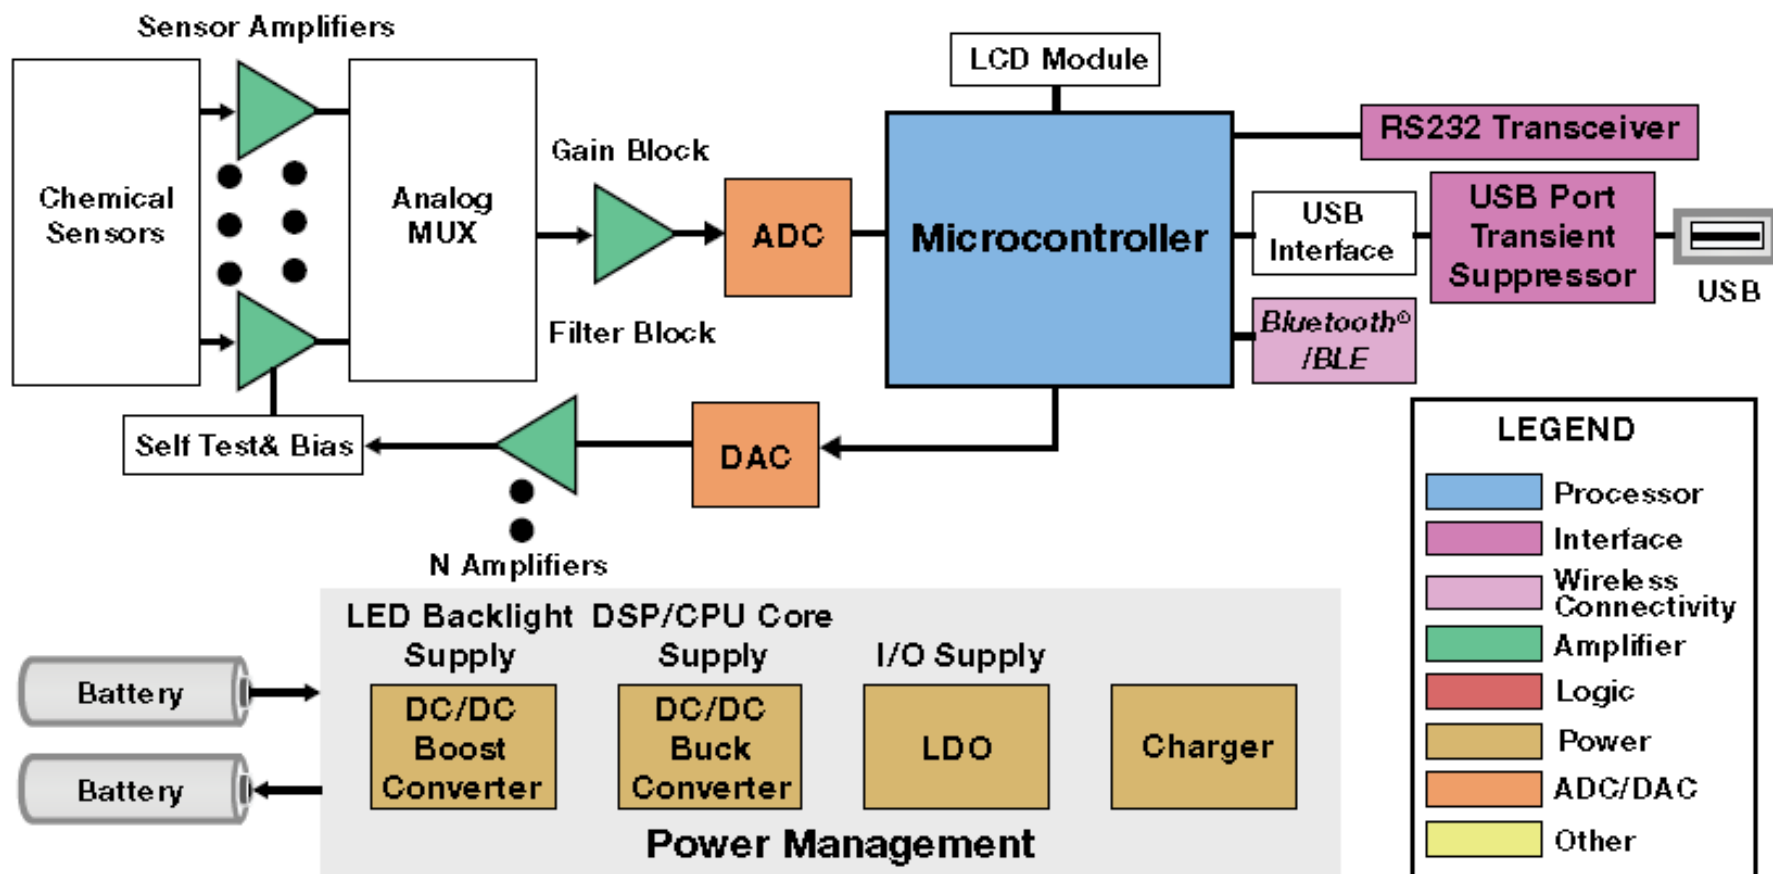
Sensor Amplifiers

Chemical Sensors

Analog MUX

Gain Block

Filter Block

ADC

LCD Module

Microcontroller

RS232 Transceiver

USB Interface

USB Port Transient Suppressor

USB

Bluetooth® /BLE

Self Test& Bias

DAC

N Amplifiers

LEGEND

Processor

Interface

Wireless Connectivity

Amplifier

Logic

Power

ADC/DAC

Other

Battery

Battery

LED Backlight Supply

DSP/CPU Core Supply

I/O Supply

DC/DC Boost Converter

DC/DC Buck Converter

LDO

Charger

Power Management